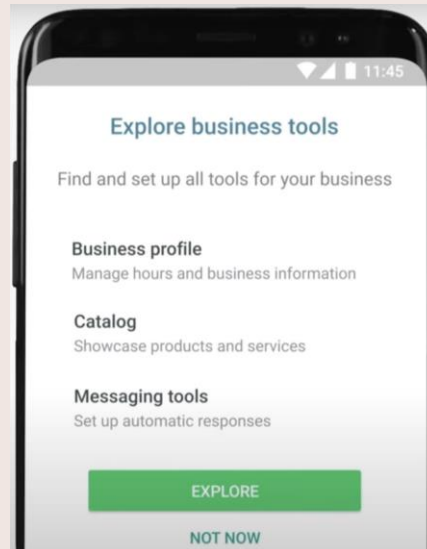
11:45

Explore business tools

Find and set up all tools for your business

Business profile
Manage hours and business information

Catalog
Showcase products and services

Messaging tools
Set up automatic responses

EXPLORE

NOT NOW